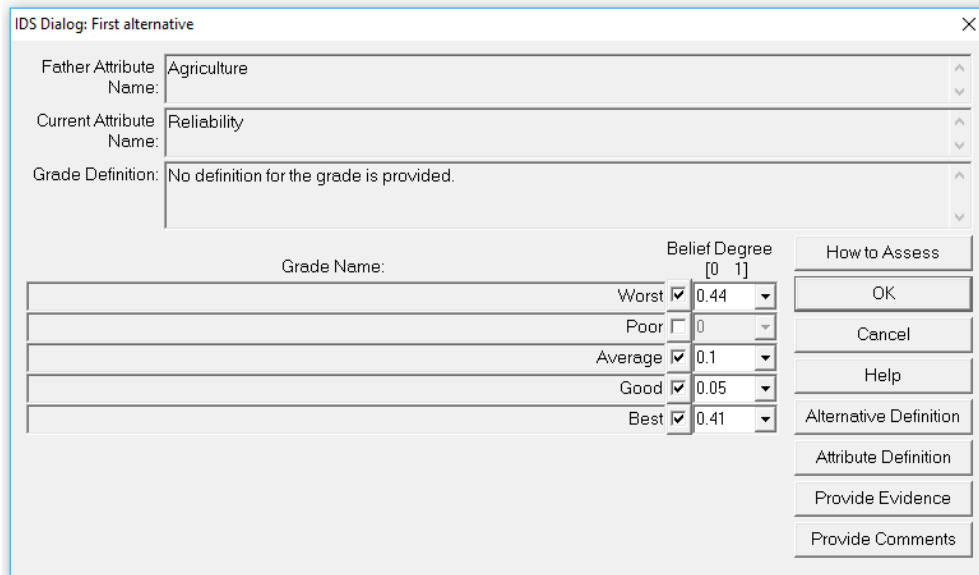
IDS Dialog: First alternative

Father Attribute Name: Agriculture

Current Attribute Name: Reliability

Grade Definition: No definition for the grade is provided.

Grade Name:

Belief Degree [0 1]

| Grade Name | | Belief Degree |
|---|---|---|
| Worst | ☑ | 0.44 |
| Poor | ☐ | 0 |
| Average | ☑ | 0.1 |
| Good | ☑ | 0.05 |
| Best | ☑ | 0.41 |

How to Assess
OK
Cancel
Help
Alternative Definition
Attribute Definition
Provide Evidence
Provide Comments